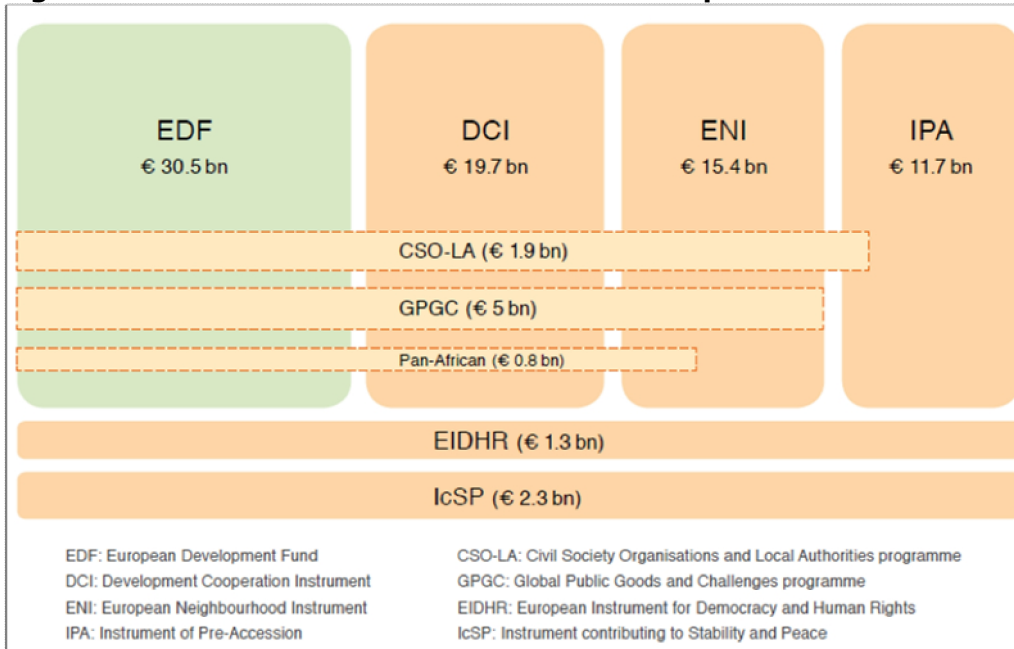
EDF
€ 30.5 bn

DCI
€ 19.7 bn

ENI
€ 15.4 bn

IPA
€ 11.7 bn

CSO-LA (€ 1.9 bn)

GPGC (€ 5 bn)

Pan-African (€ 0.8 bn)

EIDHR (€ 1.3 bn)

IcSP (€ 2.3 bn)

EDF: European Development Fund
DCI: Development Cooperation Instrument
ENI: European Neighbourhood Instrument
IPA: Instrument of Pre-Accession

CSO-LA: Civil Society Organisations and Local Authorities programme
GPGC: Global Public Goods and Challenges programme
EIDHR: European Instrument for Democracy and Human Rights
IcSP: Instrument contributing to Stability and Peace